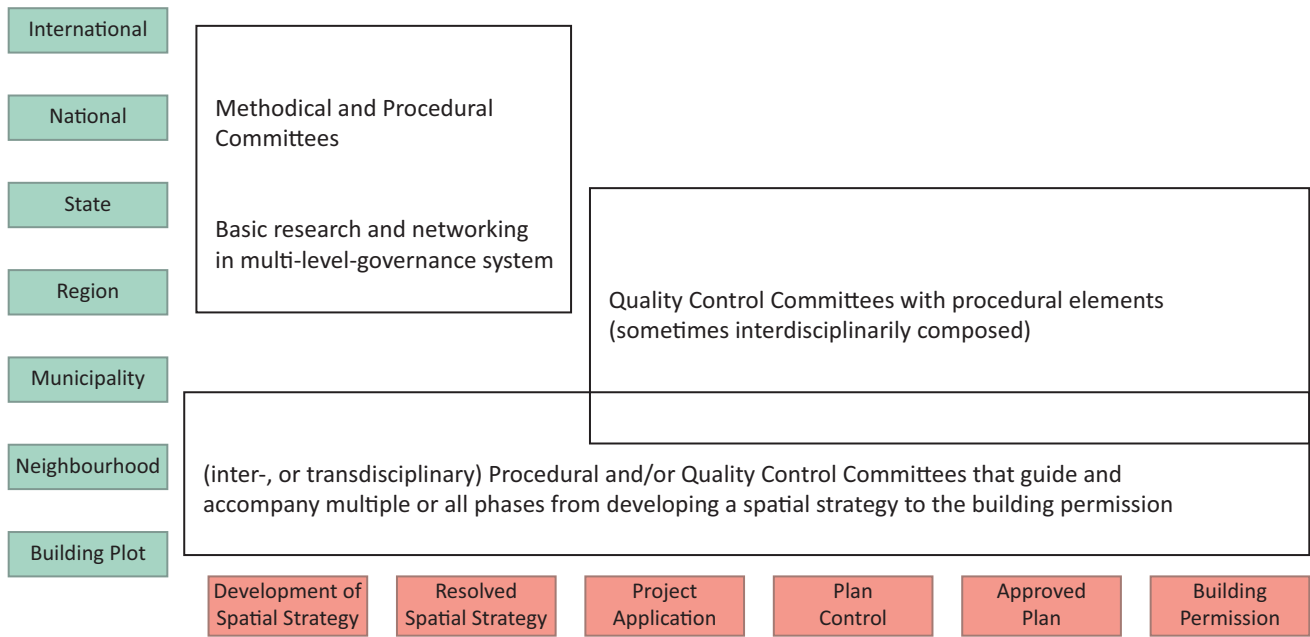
International

National

State

Region

Municipality

Neighbourhood

Building Plot

Methodical and Procedural Committees

Basic research and networking in multi-level-governance system

Quality Control Committees with procedural elements (sometimes interdisciplinarily composed)

(inter-, or transdisciplinary) Procedural and/or Quality Control Committees that guide and accompany multiple or all phases from developing a spatial strategy to the building permission

Development of Spatial Strategy

Resolved Spatial Strategy

Project Application

Plan Control

Approved Plan

Building Permission